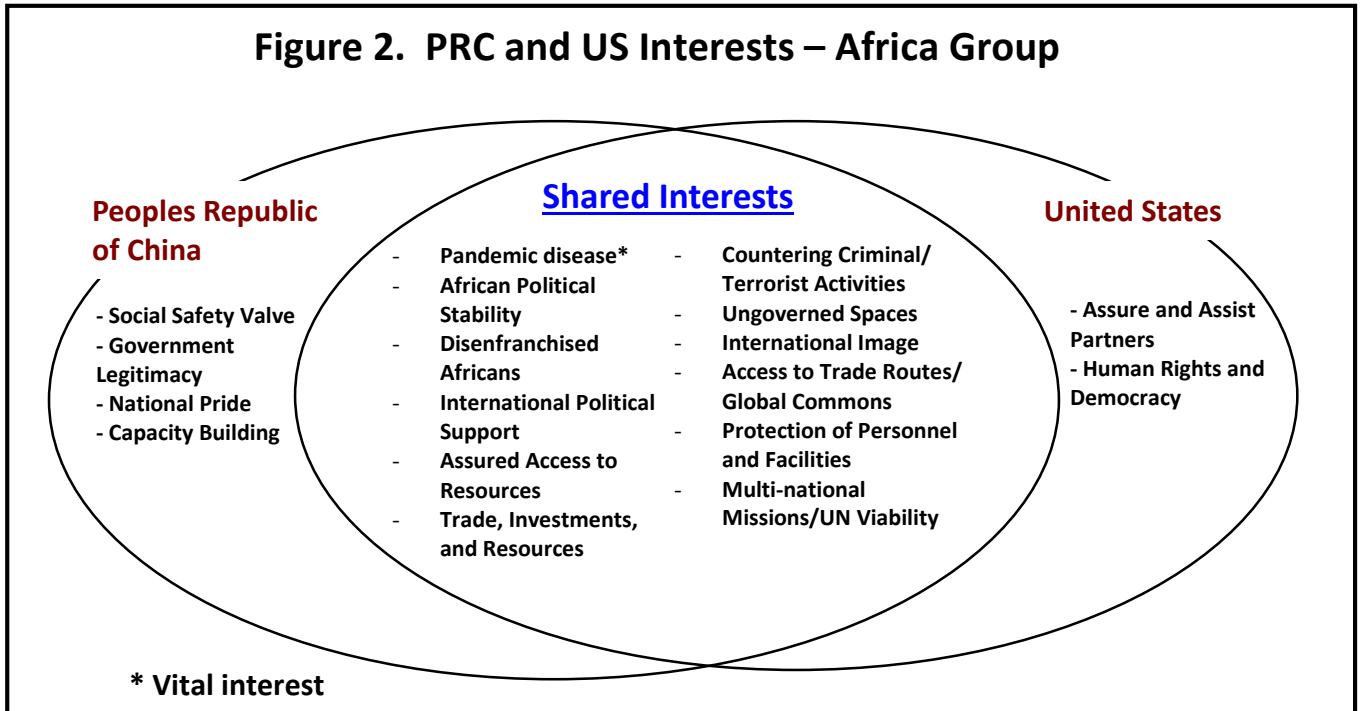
Figure 2. PRC and US Interests – Africa Group

Peoples Republic of China

- Social Safety Valve
- Government Legitimacy
- National Pride
- Capacity Building

Shared Interests

- Pandemic disease*
- African Political Stability
- Disenfranchised Africans
- International Political Support
- Assured Access to Resources
- Trade, Investments, and Resources

- Countering Criminal/ Terrorist Activities
- Ungoverned Spaces
- International Image
- Access to Trade Routes/ Global Commons
- Protection of Personnel and Facilities
- Multi-national Missions/UN Viability

United States

- Assure and Assist Partners
- Human Rights and Democracy

* Vital interest